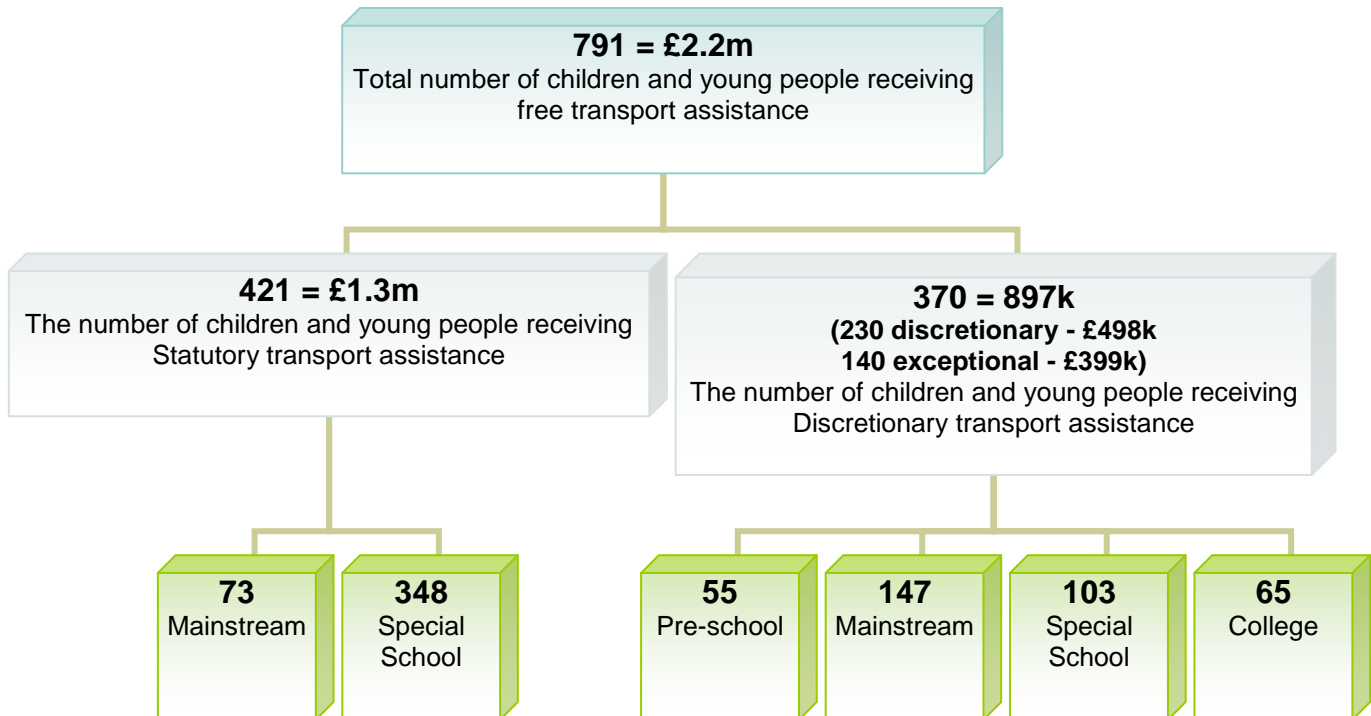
791 = £2.2m
Total number of children and young people receiving free transport assistance

421 = £1.3m
The number of children and young people receiving Statutory transport assistance

370 = 897k
(230 discretionary - £498k
140 exceptional - £399k)
The number of children and young people receiving Discretionary transport assistance

73
Mainstream

348
Special School

55
Pre-school

147
Mainstream

103
Special School

65
College